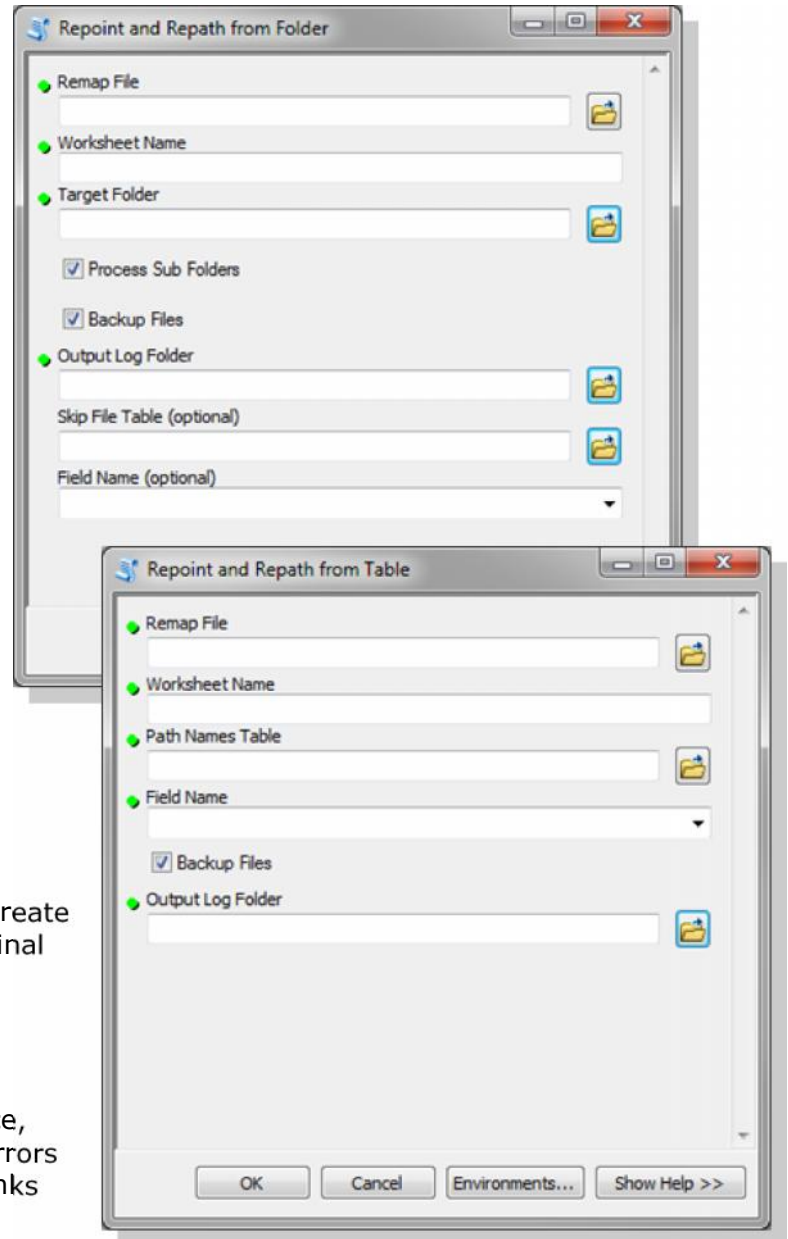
Repoint and Repath from Folder

Remap File

Worksheet Name

Target Folder

Process Sub Folders

Backup Files

Output Log Folder

Skip File Table (optional)

Field Name (optional)

Repoint and Repath from Table

Remap File

Worksheet Name

Path Names Table

Field Name

Backup Files

Output Log Folder

reate
inal

e,
rrors
nks

OK Cancel Environments... Show Help >>